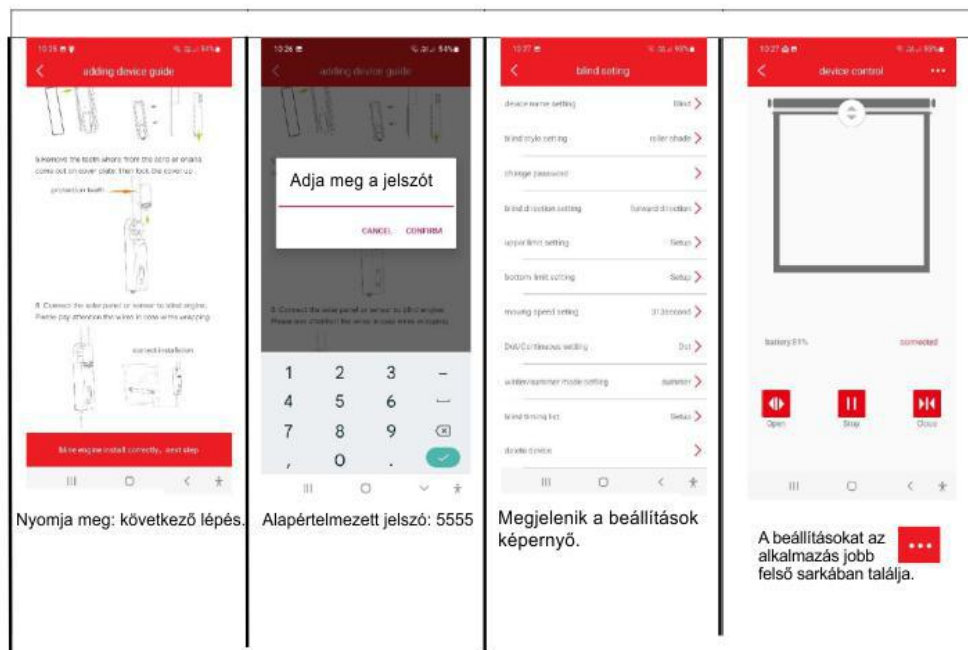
10:26 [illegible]

adding device guide

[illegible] Remove the tooth where from the cord or chains come out on cover plate, then lock the cover up

protection tooth

8. Connect the solar panel or sensor to blind engine, Please pay attention the wires in case wire wrapping

correct installation

blind engine install correctly, next step

Nyomja meg: következő lépés.

10:26

adding device guide

Adja meg a jelszót

CANCEL CONFIRM

8. Connect the solar panel or sensor to blind engine, Please pay attention the wires in case wire wrapping

1 2 3 –
4 5 6
7 8 9
, 0 .

Alapértelmezett jelszó: 5555

10:27

blind setting

device name setting Blind

blind style setting roller shade

change password

blind direction setting forward direction

upper limit setting Setup

bottom limit setting Setup

moving speed setting 31 second

Dot/Continuous setting Dot

winter/summer mode setting summer

blind timing list Setup

delete device

Megjelenik a beállítások képernyő.

10:27

device control

•••

battery 81%

connected

Open Stop Close

A beállításokat az alkalmazás jobb felső sarkában találja.

•••